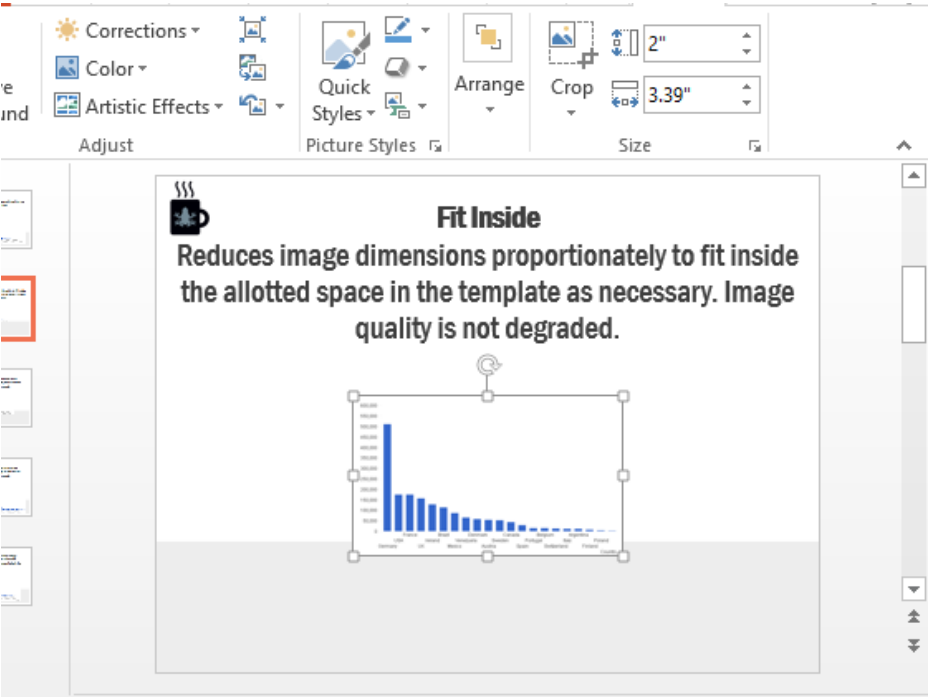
re
und

Corrections
Color
Artistic Effects
Adjust

Quick Styles
Picture Styles

Arrange

Crop
2"
3.39"
Size

Fit Inside
Reduces image dimensions proportionately to fit inside the allotted space in the template as necessary. Image quality is not degraded.

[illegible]